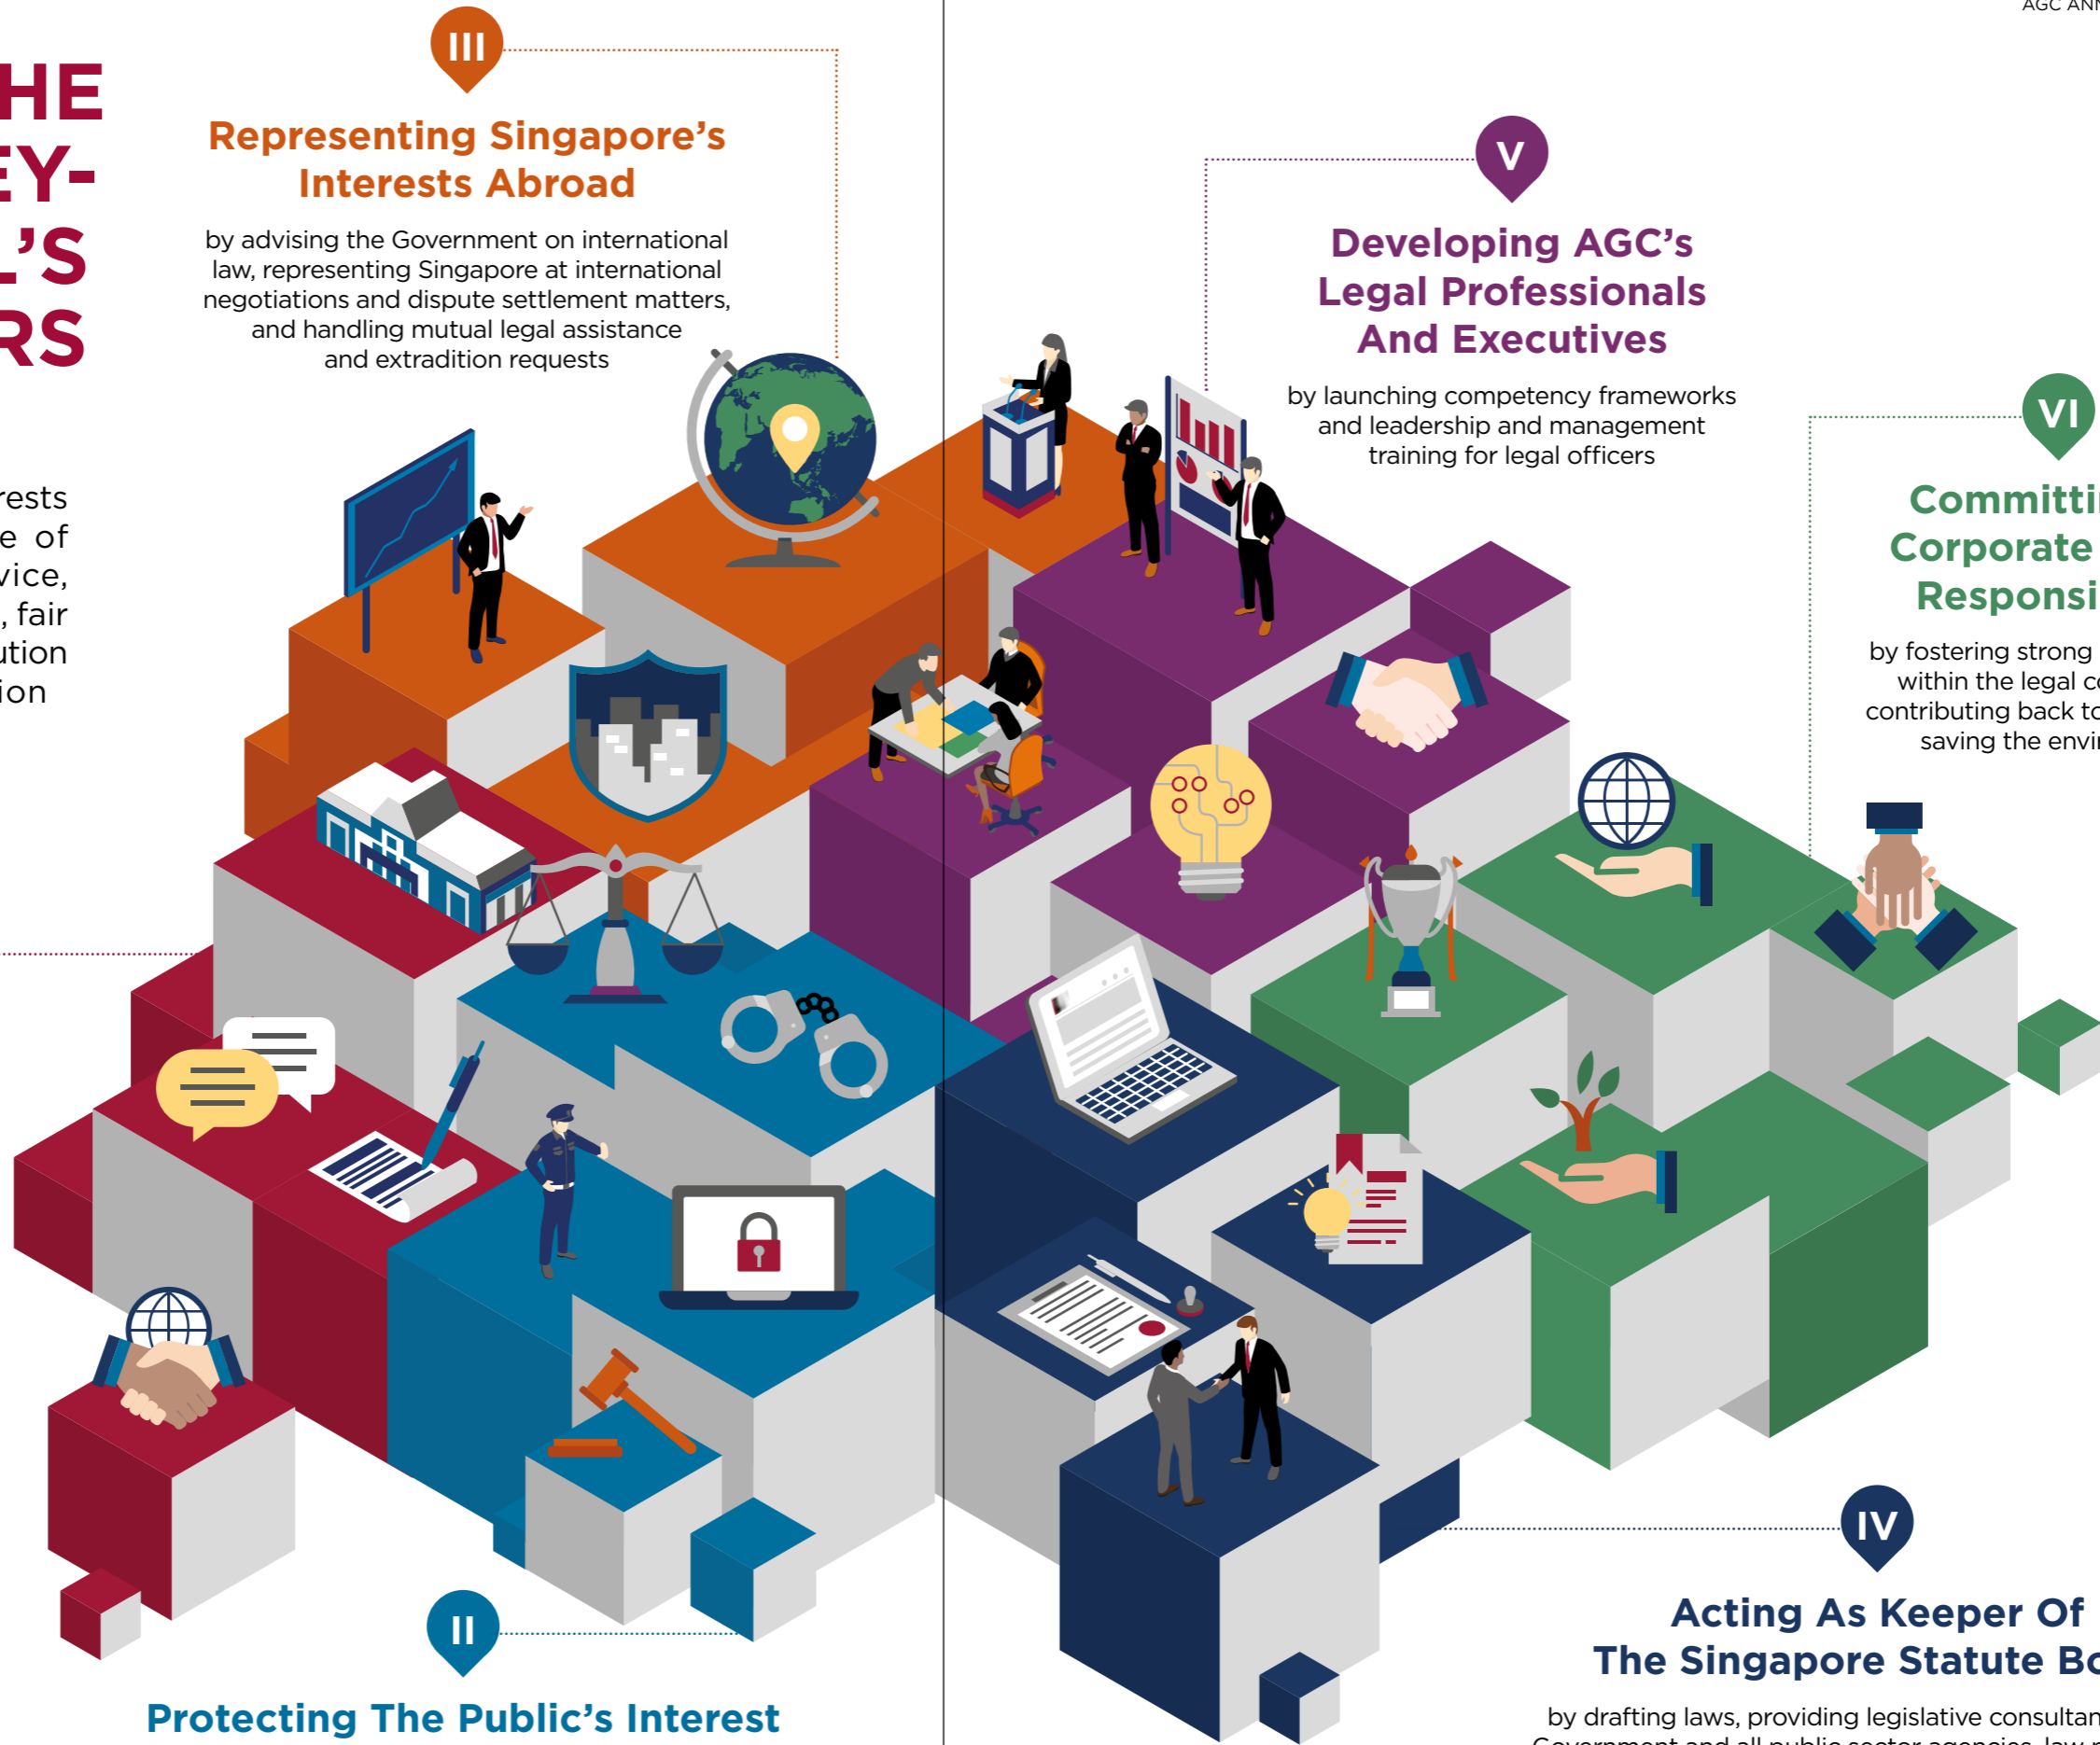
AGC AN

HE
EY-
L'S
RS

rests
e of
vice,
, fair
ution
ion

III

Representing Singapore's Interests Abroad

by advising the Government on international law, representing Singapore at international negotiations and dispute settlement matters, and handling mutual legal assistance and extradition requests

V

Developing AGC's Legal Professionals And Executives

by launching competency frameworks and leadership and management training for legal officers

VI

Committi
Corporate
Responsi

by fostering strong
within the legal c
contributing back to
saving the envi

II

Protecting The Public's Interest

IV

Acting As Keeper Of
The Singapore Statute Bo

by drafting laws, providing legislative consultan
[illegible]